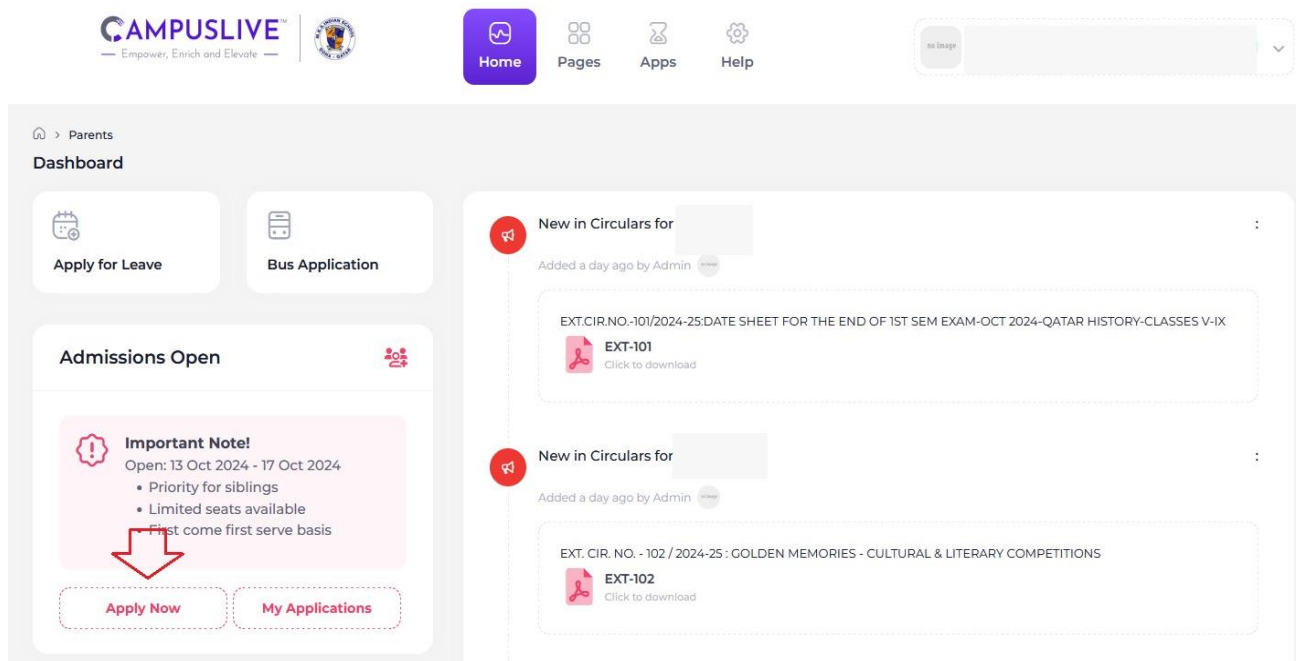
CAMPUSLIVE™
— Empower, Enrich and Elevate —

Home
Pages
Apps
Help

no image

Parents
Dashboard

Apply for Leave

Bus Application

Admissions Open

Important Note!
Open: 13 Oct 2024 - 17 Oct 2024
• Priority for siblings
• Limited seats available
• First come first serve basis

Apply Now
My Applications

New in Circulars for
Added a day ago by Admin

EXT.CIR.NO.-101/2024-25:DATE SHEET FOR THE END OF 1ST SEM EXAM-OCT 2024-QATAR HISTORY-CLASSES V-IX
EXT-101
Click to download

New in Circulars for
Added a day ago by Admin

EXT. CIR. NO. - 102 / 2024-25 : GOLDEN MEMORIES - CULTURAL & LITERARY COMPETITIONS
EXT-102
Click to download